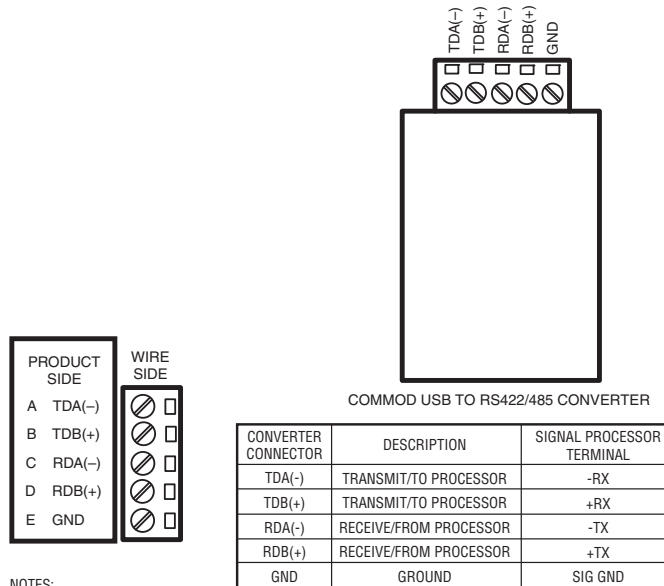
TDA(–)
TDB(+)
RDA(–)
RDB(+)
GND

COMMOD USB TO RS422/485 CONVERTER

PRODUCT SIDE
A TDA(–)
B TDB(+)
C RDA(–)
D RDB(+)
E GND

WIRE SIDE

| CONVERTER CONNECTOR | DESCRIPTION | SIGNAL PROCESSOR TERMINAL |
|---|---|---|
| TDA(-) | TRANSMIT/TO PROCESSOR | -RX |
| TDB(+) | TRANSMIT/TO PROCESSOR | +RX |
| RDA(-) | RECEIVE/FROM PROCESSOR | -TX |
| RDB(+) | RECEIVE/FROM PROCESSOR | +TX |
| GND | GROUND | SIG GND |

NOTES: